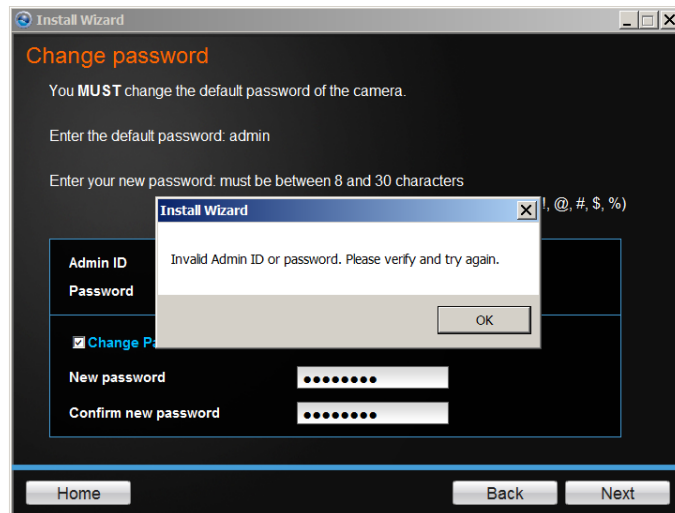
Install Wizard

Change password

You MUST change the default password of the camera.

Enter the default password: admin

Enter your new password: must be between 8 and 30 characters

!, @, #, $, %)

Install Wizard

Invalid Admin ID or password. Please verify and try again.

OK

Admin ID

Password

Change Pa

New password ●●●●●●●●

Confirm new password ●●●●●●●●

Home

Back

Next